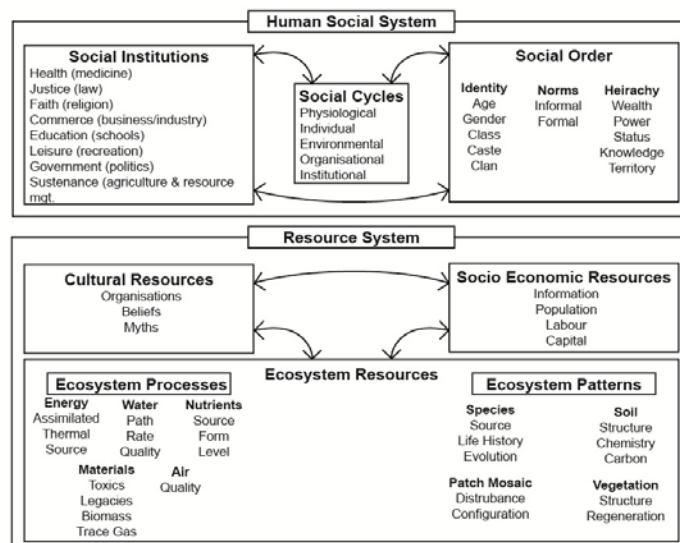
Human Social System

Social Institutions
Health (medicine)
Justice (law)
Faith (religion)
Commerce (business/industry)
Education (schools)
Leisure (recreation)
Government (politics)
Sustenance (agriculture & resource mgt.

Social Cycles
Physiological
Individual
Environmental
Organisational
Institutional

Social Order

Identity
Age
Gender
Class
Caste
Clan

Norms
Informal
Formal

Heirachy
Wealth
Power
Status
Knowledge
Territory

Resource System

Cultural Resources
Organisations
Beliefs
Myths

Socio Economic Resources
Information
Population
Labour
Capital

Ecosystem Resources

Ecosystem Processes

Energy
Assimilated
Thermal
Source

Water
Path
Rate
Quality

Nutrients
Source
Form
Level

Materials
Toxics
Legacies
Biomass
Trace Gas

Air
Quality

Ecosystem Patterns

Species
Source
Life History
Evolution

Soil
Structure
Chemistry
Carbon

Patch Mosaic
Distrubance
Configuration

Vegetation
Structure
Regeneration